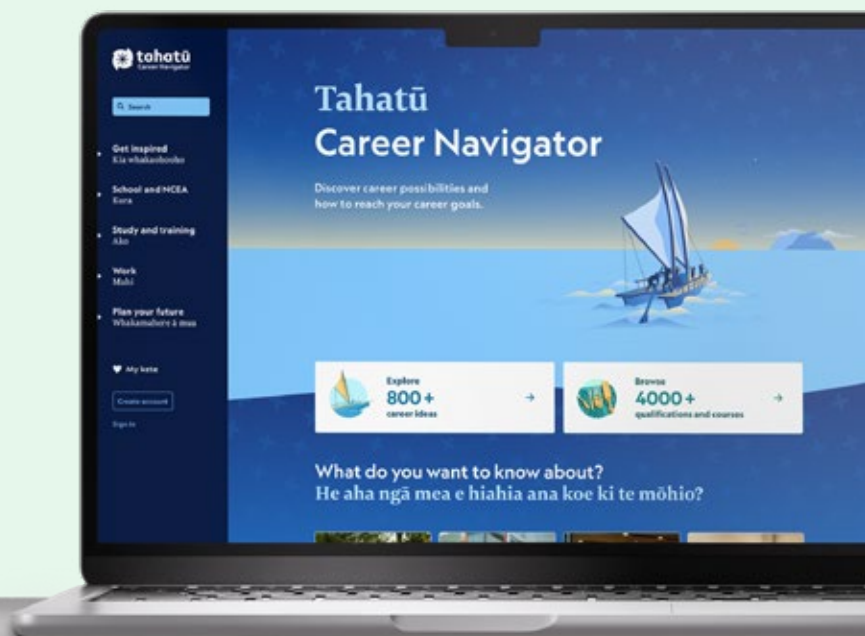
tahatū
Career Navigator

Search

Get inspired
Kia whakaohooho

School and NCEA
Kura

Study and training
Ako

Work
Mahi

Plan your future
Whakamahere ā mua

My kete

Create account

Sign in

Tahatū
Career Navigator

Discover career possibilities and how to reach your career goals.

Explore
800+
career ideas

Browse
4000+
qualifications and courses

What do you want to know about?
He aha ngā mea e hiahia ana koe ki te mōhio?